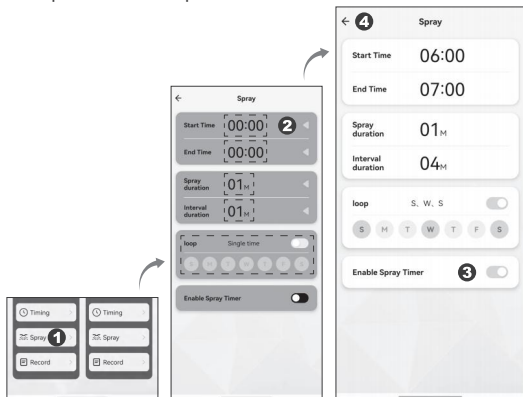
Timing
Spray 1
Record

Timing
Spray
Record

←
Spray
Start Time 00:00 2
End Time 00:00
Spray duration 01M
Interval duration 01M
loop Single time
S M T W T F S
Enable Spray Timer

← 4
Spray
Start Time 06:00
End Time 07:00
Spray duration 01M
Interval duration 04M
loop S, W, S
S M T W T F S
Enable Spray Timer 3